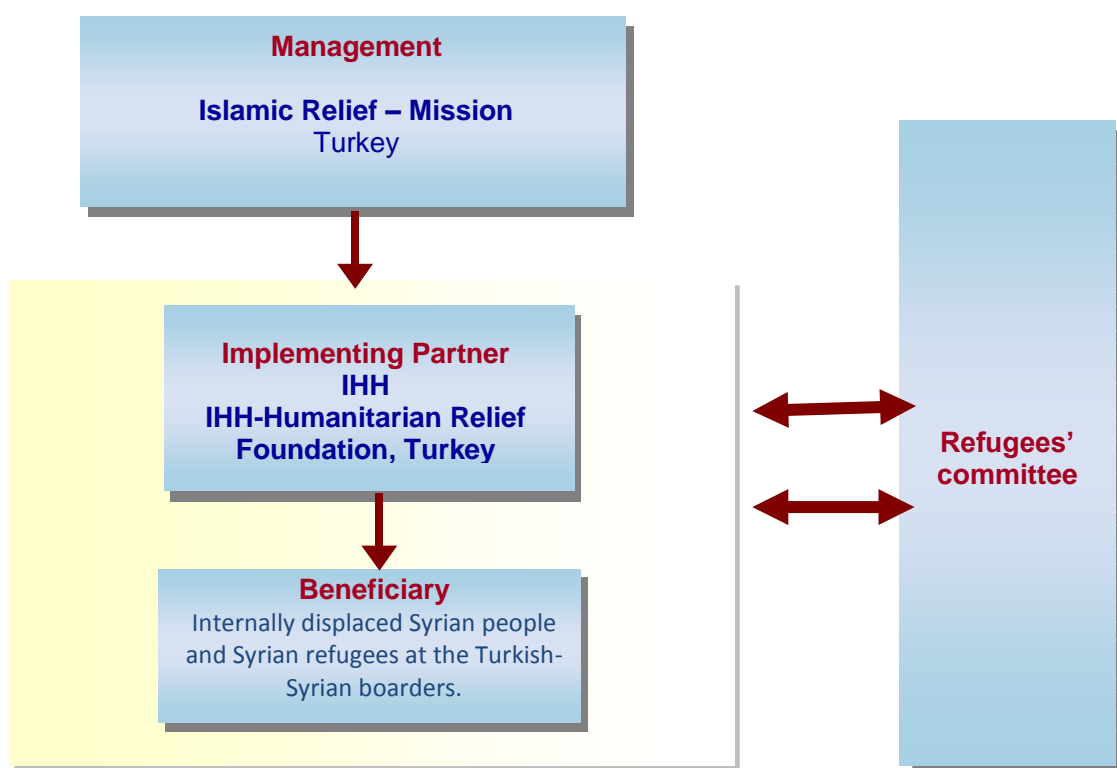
Management

Islamic Relief – Mission
Turkey

Implementing Partner
IHH
IHH-Humanitarian Relief Foundation, Turkey

Beneficiary
Internally displaced Syrian people and Syrian refugees at the Turkish-Syrian boarders.

Refugees' committee